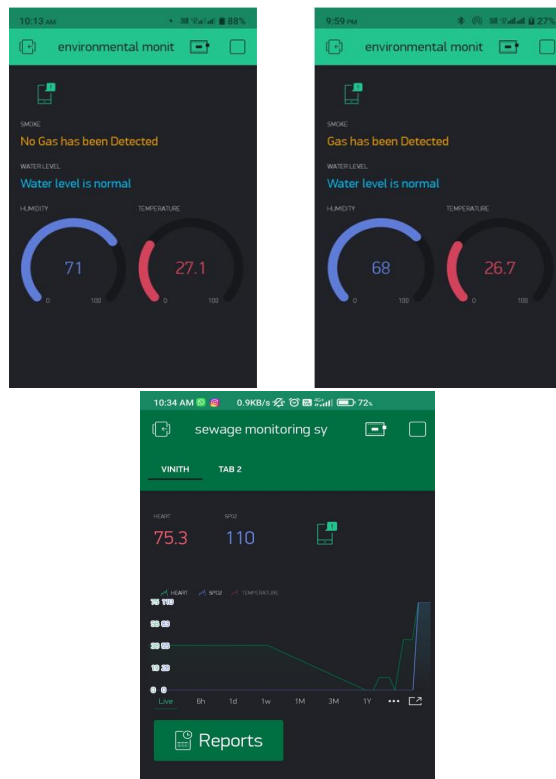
10:13 AM 88%

environmental monit

SMOKE
No Gas has been Detected

WATER LEVEL
Water level is normal

HUMIDITY
71
0 100

TEMPERATURE
27.1
0 100

9:59 PM 27%

environmental monit

SMOKE
Gas has been Detected

WATER LEVEL
Water level is normal

HUMIDITY
68
0 100

TEMPERATURE
26.7
0 100

10:34 AM 0.9KB/s 72%

sewage monitoring sy

VINITH TAB 2

HEART
75.3

SPO2
110

HEART SPO2 TEMPERATURE

Live 6h 1d 1w 1M 3M 1Y ···

Reports